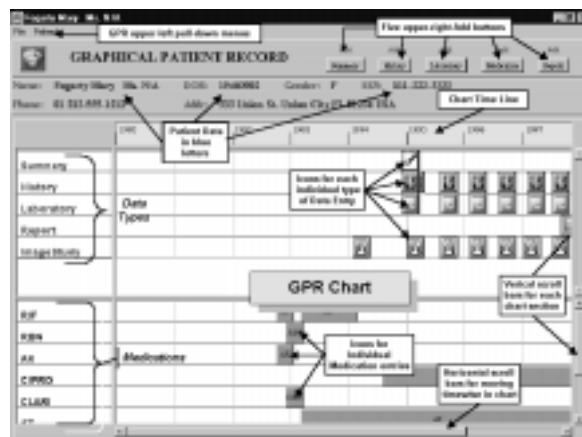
Fogarty Mary Ms. N H

File Patient

GPR upper left pull-down menus

Five upper right fold buttons

GRAPHICAL PATIENT RECORD

Summary History Laboratory Medication Report

Name: Fogarty Mary Ms. N/A DOB: 1/Feb/1992 Gender: F SSN: 111-222-3333

Phone: 01 111-555-1212 Addr: 123 Union St. Union City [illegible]

Chart Time Line

Patient Data in blue letters

1992 1993 1994 1995 1996 1997

Summary

History

Laboratory

Report

Image/Study

Data Types

Icons for each individual type of Data Entry

GPR Chart

Vertical scroll bars for each chart section

RIF

KBN

AX

CIPRO

CLAR

Medications

Icons for individual Medication entries

Horizontal scroll bars for moving timeline in chart